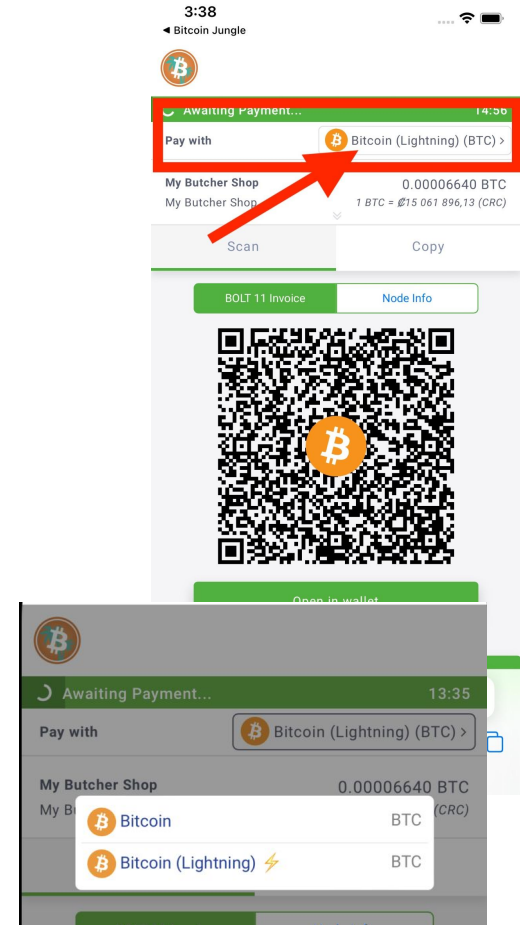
3:38
◂ Bitcoin Jungle

Awaiting Payment... 14:56

Pay with Bitcoin (Lightning) (BTC) ›

My Butcher Shop 0.00006640 BTC
My Butcher Shop 1 BTC = ₡15 061 896,13 (CRC)

Scan Copy

BOLT 11 Invoice Node Info

Open in wallet

Awaiting Payment... 13:35

Pay with Bitcoin (Lightning) (BTC) ›

My Butcher Shop 0.00006640 BTC
My Bu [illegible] (CRC)

Bitcoin BTC
Bitcoin (Lightning) ⚡ BTC